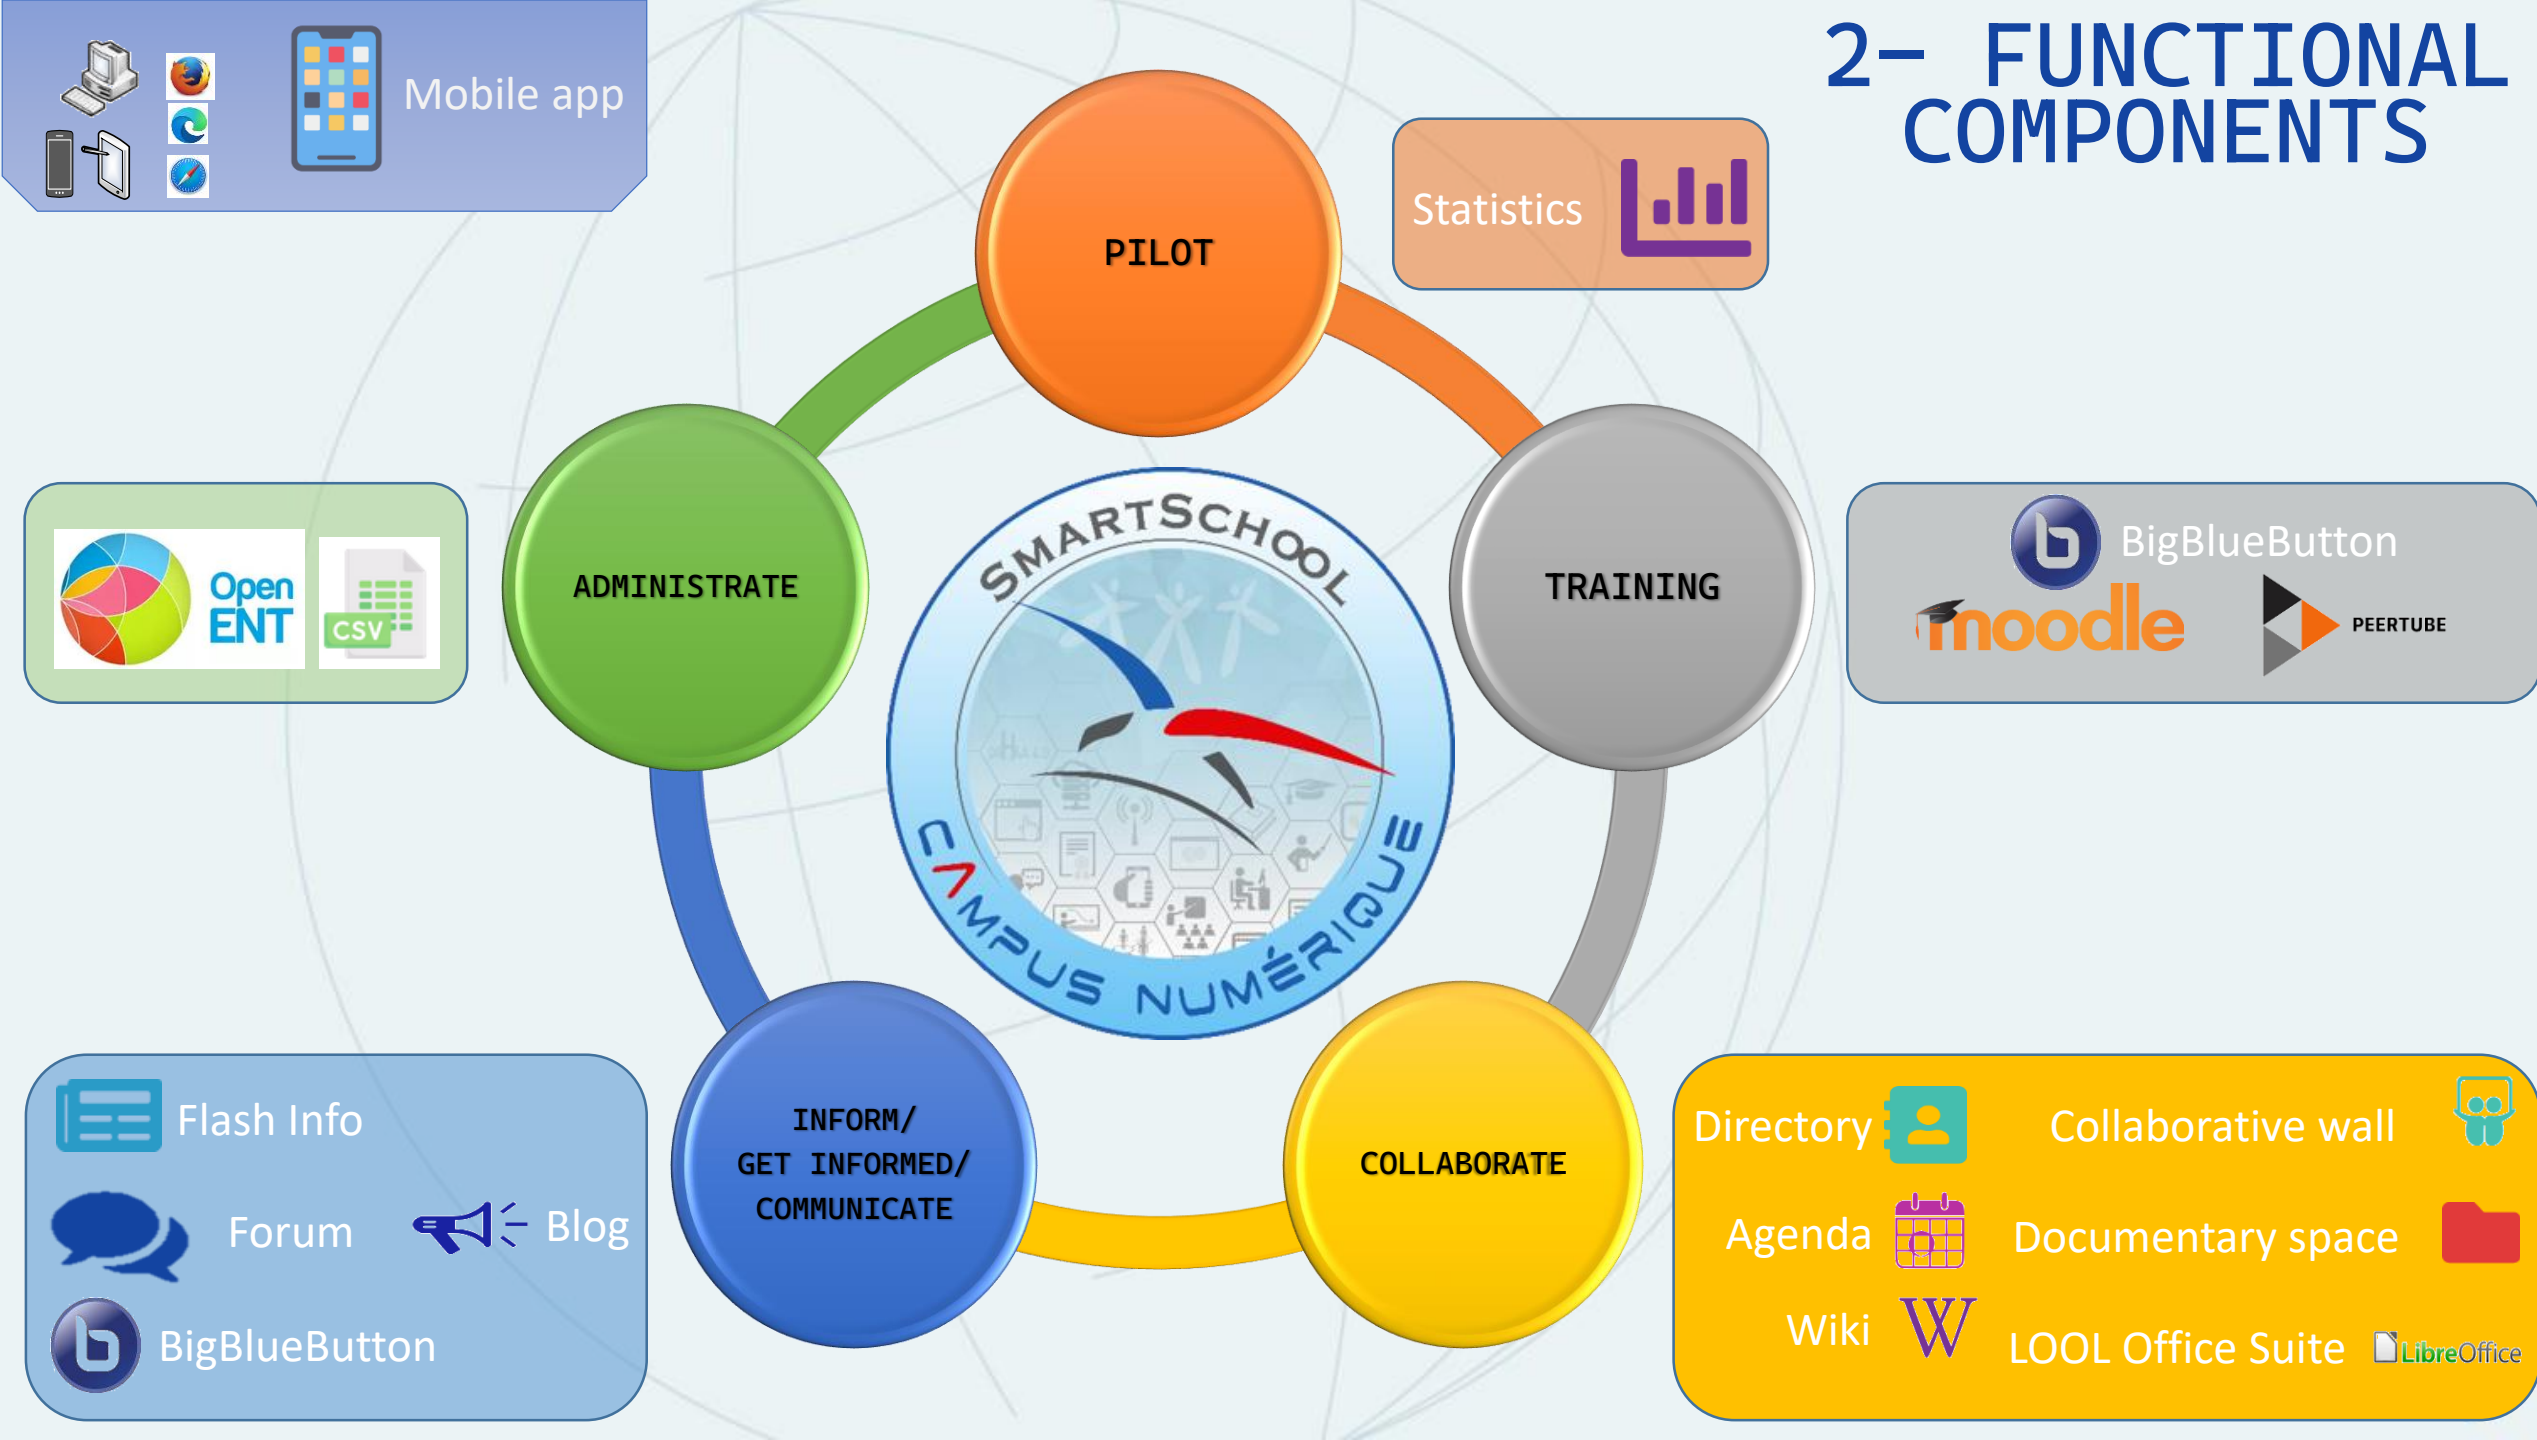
Mobile app

2- FUNCTIONAL COMPONENTS

PILOT

Statistics

ADMINISTRATE

Open ENT

CSV

SMARTSCHOOL

CAMPUS NUMÉRIQUE

TRAINING

BigBlueButton

moodle

PEERTUBE

INFORM/ GET INFORMED/ COMMUNICATE

COLLABORATE

Flash Info

Forum

Blog

BigBlueButton

Directory

Collaborative wall

Agenda

Documentary space

Wiki

W

LOOL Office Suite

LibreOffice